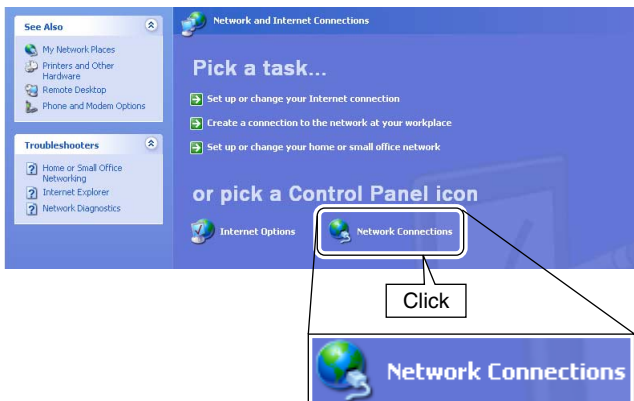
See Also

My Network Places
Printers and Other Hardware
Remote Desktop
Phone and Modem Options

Troubleshooters

Home or Small Office Networking
Internet Explorer
Network Diagnostics

Network and Internet Connections

Pick a task...

Set up or change your Internet connection
Create a connection to the network at your workplace
Set up or change your home or small office network

or pick a Control Panel icon

Internet Options
Network Connections

Click

Network Connections